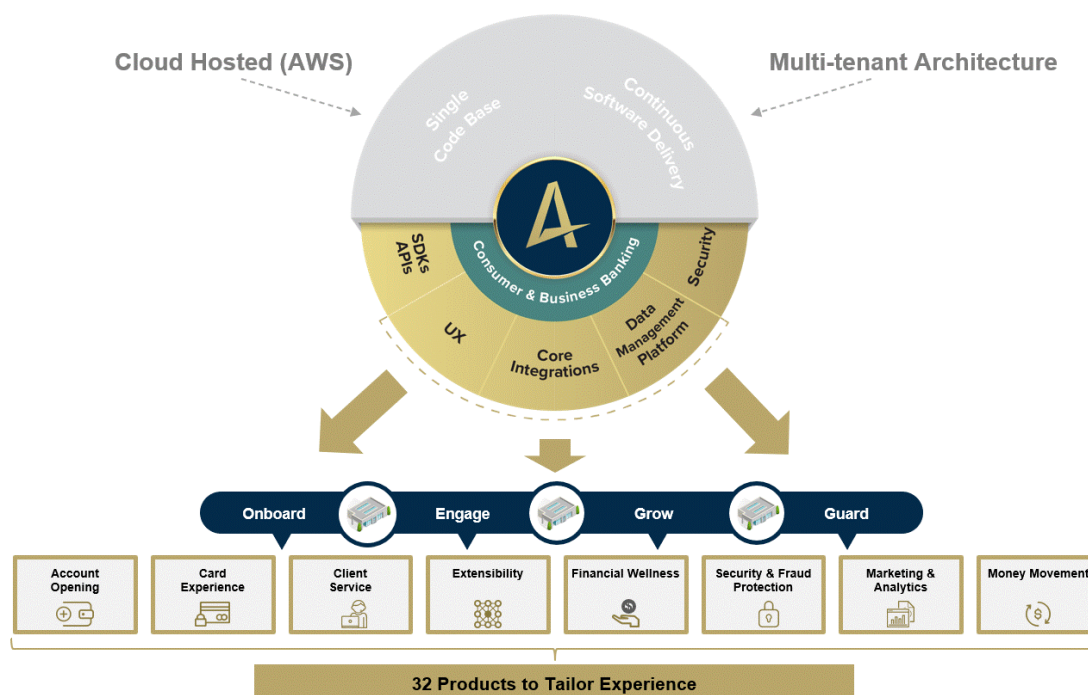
Cloud Hosted (AWS)

Multi-tenant Architecture

Single Code Base

Continuous Software Delivery

Consumer & Business Banking

SDKs APIs

Security

UX

Core Integrations

Data Management Platform

Onboard

Engage

Grow

Guard

Account Opening

Card Experience

Client Service

Extensibility

Financial Wellness

Security & Fraud Protection

Marketing & Analytics

Money Movement

32 Products to Tailor Experience